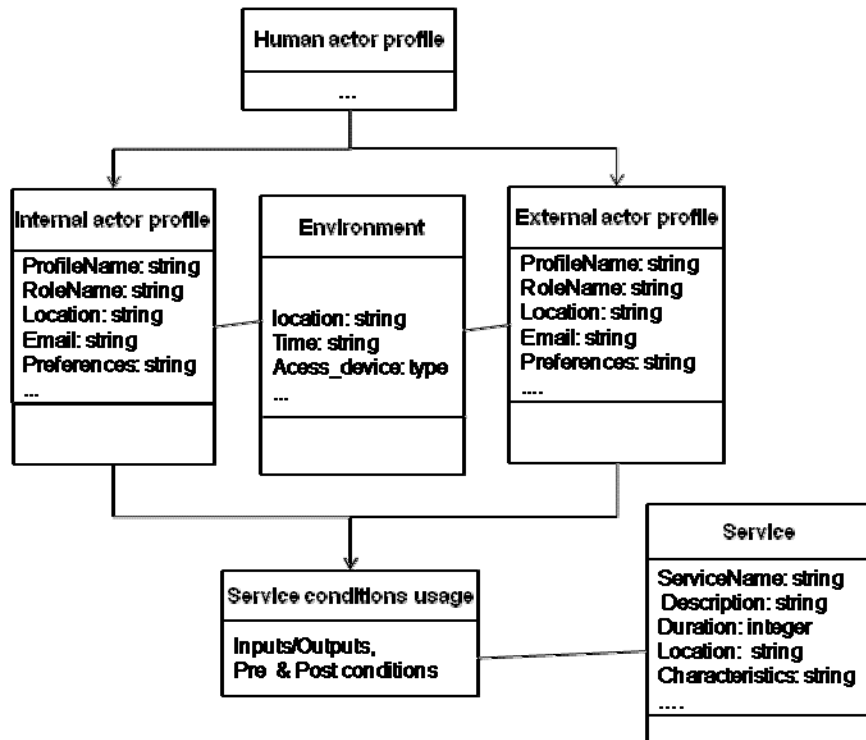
Human actor profile

...

Internal actor profile

ProfileName: string
RoleName: string
Location: string
Email: string
Preferences: string
...

Environment

location: string
Time: string
Acess_device: type
...

External actor profile

ProfileName: string
RoleName: string
Location: string
Email: string
Preferences: string
....

Service conditions usage

Inputs/Outputs,
Pre & Post conditions

Service

ServiceName: string
Description: string
Duration: integer
Location: string
Characteristics: string
....